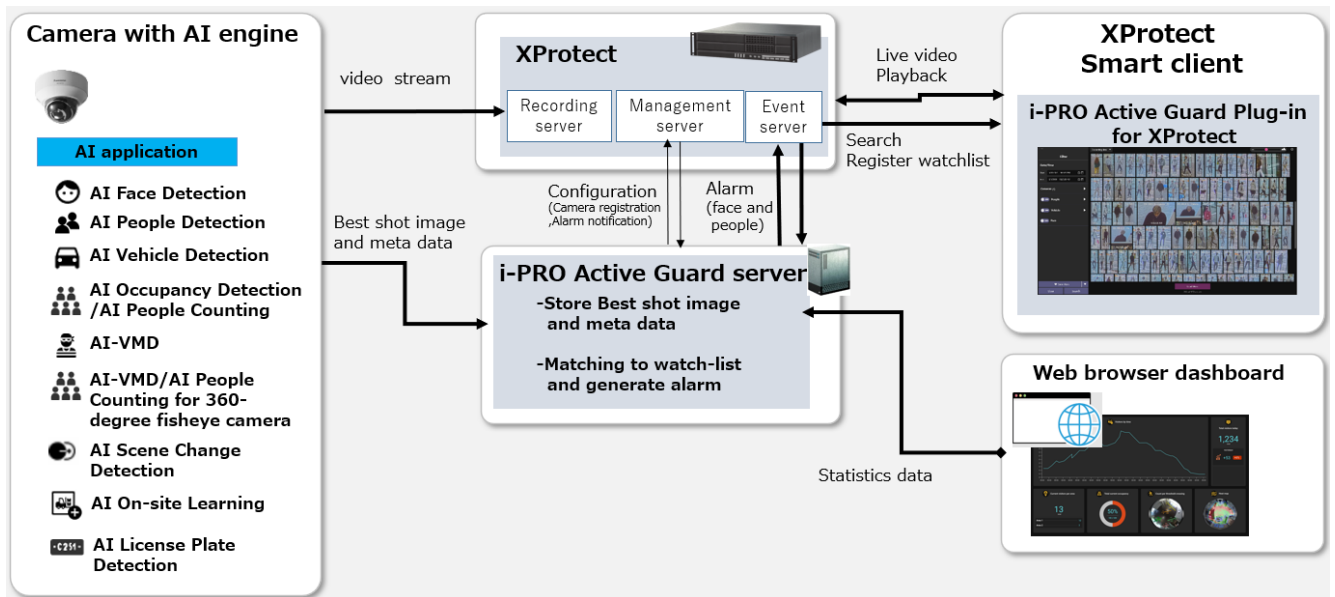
Camera with AI engine

AI application

AI Face Detection

AI People Detection

AI Vehicle Detection

AI Occupancy Detection /AI People Counting

AI-VMD

AI-VMD/AI People Counting for 360-degree fisheye camera

AI Scene Change Detection

AI On-site Learning

AI License Plate Detection

video stream

Best shot image and meta data

XProtect

Recording server

Management server

Event server

Configuration (Camera registration ,Alarm notification)

Alarm (face and people)

i-PRO Active Guard server

-Store Best shot image and meta data

-Matching to watch-list and generate alarm

Live video Playback

Search Register watchlist

XProtect Smart client

i-PRO Active Guard Plug-in for XProtect

Web browser dashboard

Statistics data

1,234

13

50%